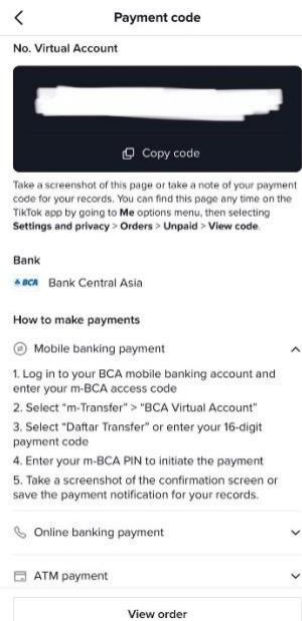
Payment code

No. Virtual Account

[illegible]

Copy code

Take a screenshot of this page or take a note of your payment code for your records. You can find this page any time on the TikTok app by going to **Me** options menu, then selecting **Settings and privacy** > **Orders** > **Unpaid** > **View code**.

Bank

BCA Bank Central Asia

How to make payments

Mobile banking payment

1. Log in to your BCA mobile banking account and enter your m-BCA access code
2. Select "m-Transfer" > "BCA Virtual Account"
3. Select "Daftar Transfer" or enter your 16-digit payment code
4. Enter your m-BCA PIN to initiate the payment
5. Take a screenshot of the confirmation screen or save the payment notification for your records.

Online banking payment

ATM payment

View order